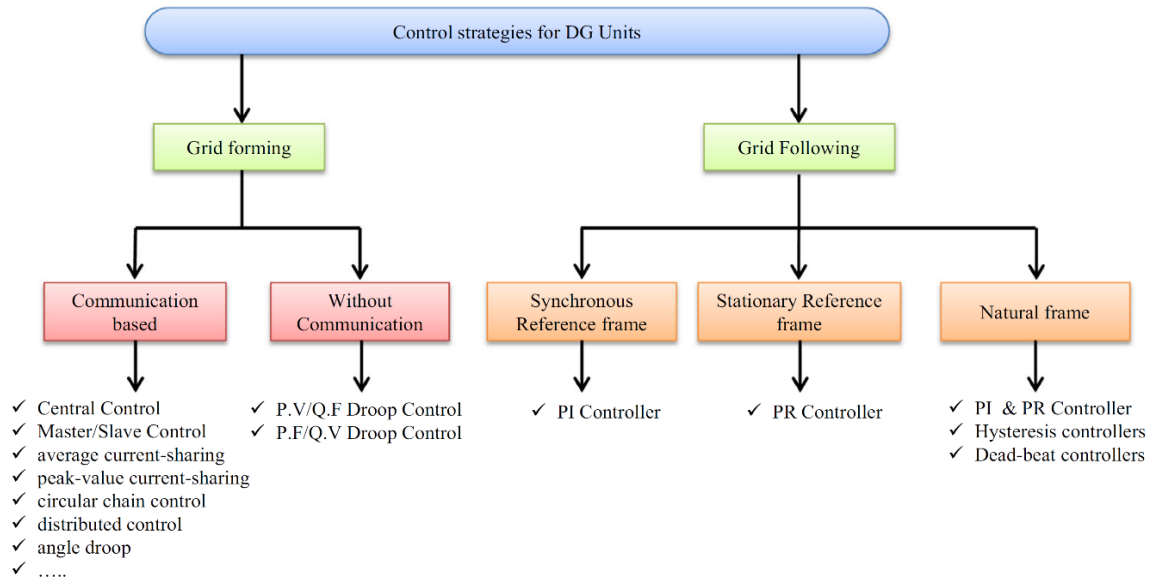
Control strategies for DG Units

Grid forming

Grid Following

Communication based

Without Communication

Synchronous Reference frame

Stationary Reference frame

Natural frame

✓ Central Control
✓ Master/Slave Control
✓ average current-sharing
✓ peak-value current-sharing
✓ circular chain control
✓ distributed control
✓ angle droop
✓ …..

✓ P.V/Q.F Droop Control
✓ P.F/Q.V Droop Control

✓ PI Controller

✓ PR Controller

✓ PI & PR Controller
✓ Hysteresis controllers
✓ Dead-beat controllers